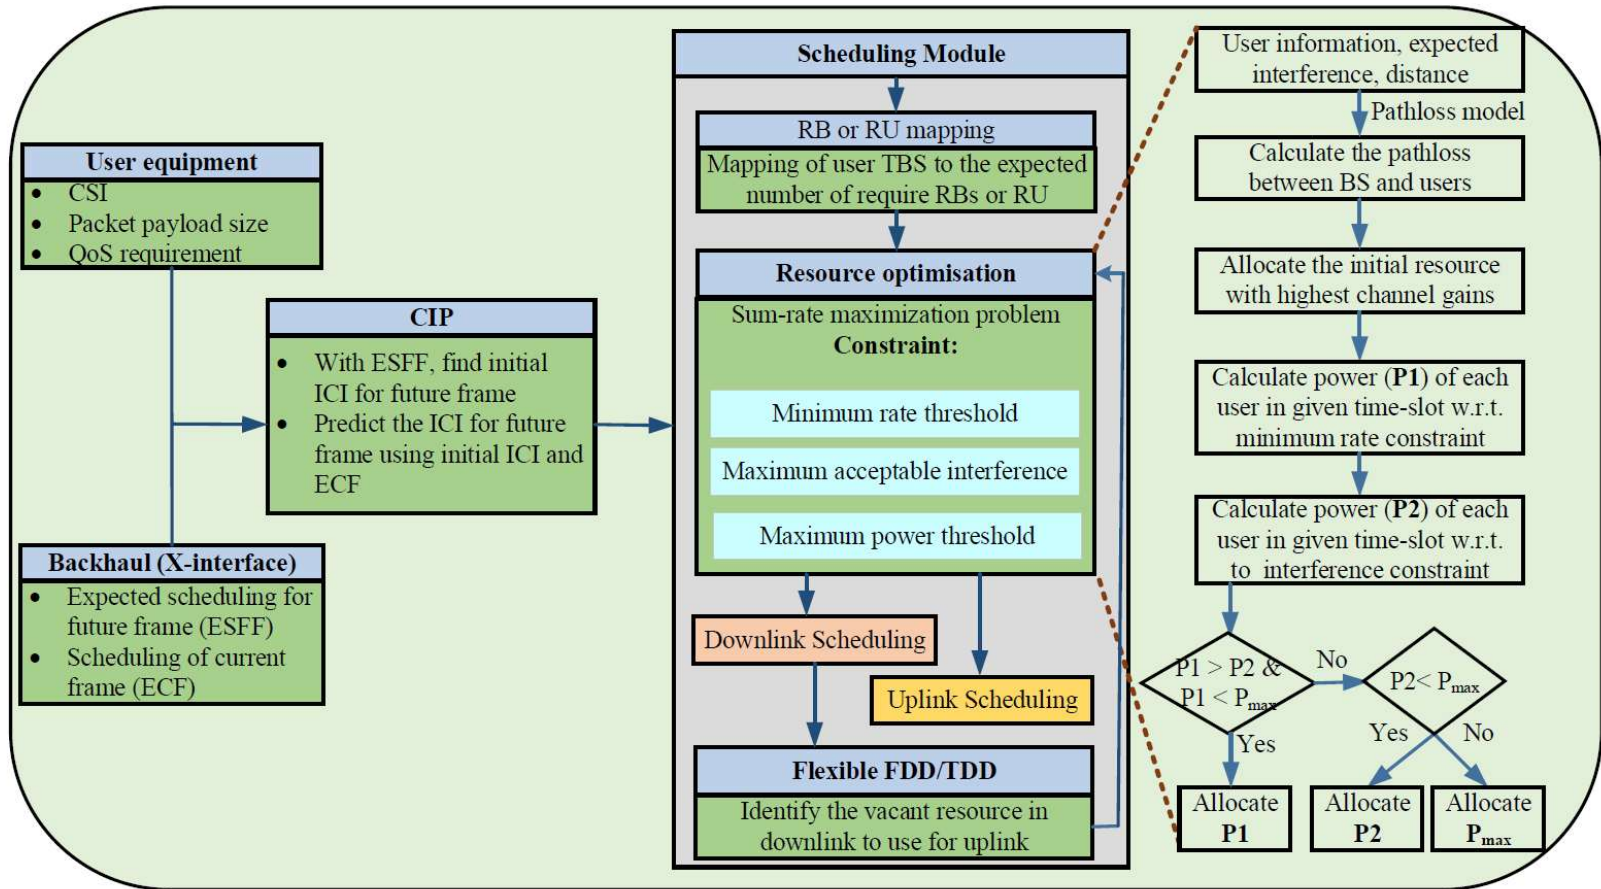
User equipment
- CSI
- Packet payload size
- QoS requirement

CIP
- With ESFF, find initial ICI for future frame
- Predict the ICI for future frame using initial ICI and ECF

Backhaul (X-interface)
- Expected scheduling for future frame (ESFF)
- Scheduling of current frame (ECF)

Scheduling Module

RB or RU mapping
Mapping of user TBS to the expected number of require RBs or RU

Resource optimisation
Sum-rate maximization problem
Constraint:
Minimum rate threshold
Maximum acceptable interference
Maximum power threshold

Downlink Scheduling
Uplink Scheduling

Flexible FDD/TDD
Identify the vacant resource in downlink to use for uplink

User information, expected interference, distance
Pathloss model
Calculate the pathloss between BS and users
Allocate the initial resource with highest channel gains
Calculate power (P1) of each user in given time-slot w.r.t. minimum rate constraint
Calculate power (P2) of each user in given time-slot w.r.t. to interference constraint

P1 > P2 & P1 < $P_{max}$
No
P2< $P_{max}$
Yes
Yes
No
Allocate P1
Allocate P2
Allocate $P_{max}$